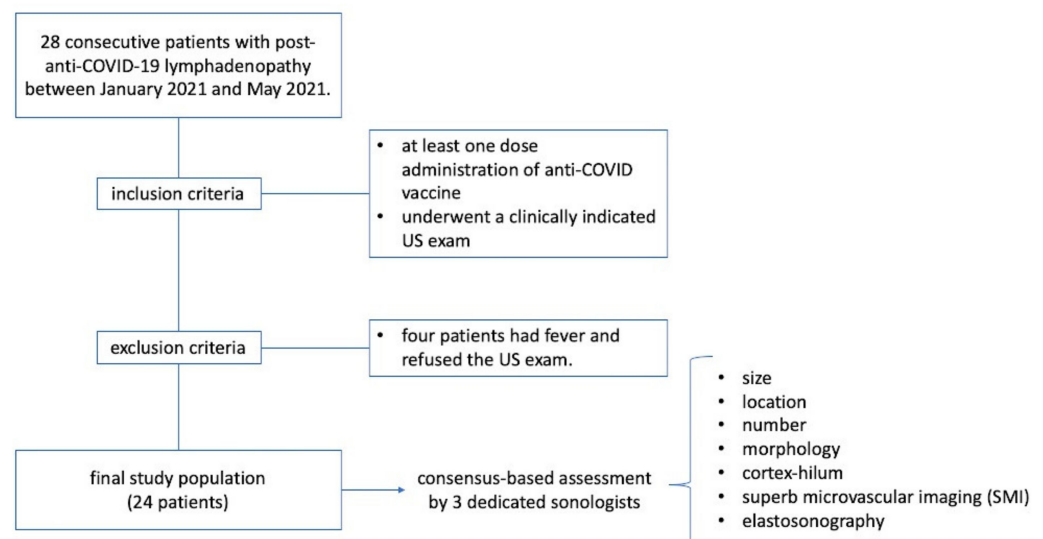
28 consecutive patients with post-anti-COVID-19 lymphadenopathy between January 2021 and May 2021.

inclusion criteria

- at least one dose administration of anti-COVID vaccine
- underwent a clinically indicated US exam

exclusion criteria

- four patients had fever and refused the US exam.

final study population (24 patients)

consensus-based assessment by 3 dedicated sonologists

- size
- location
- number
- morphology
- cortex-hilum
- superb microvascular imaging (SMI)
- elastosonography